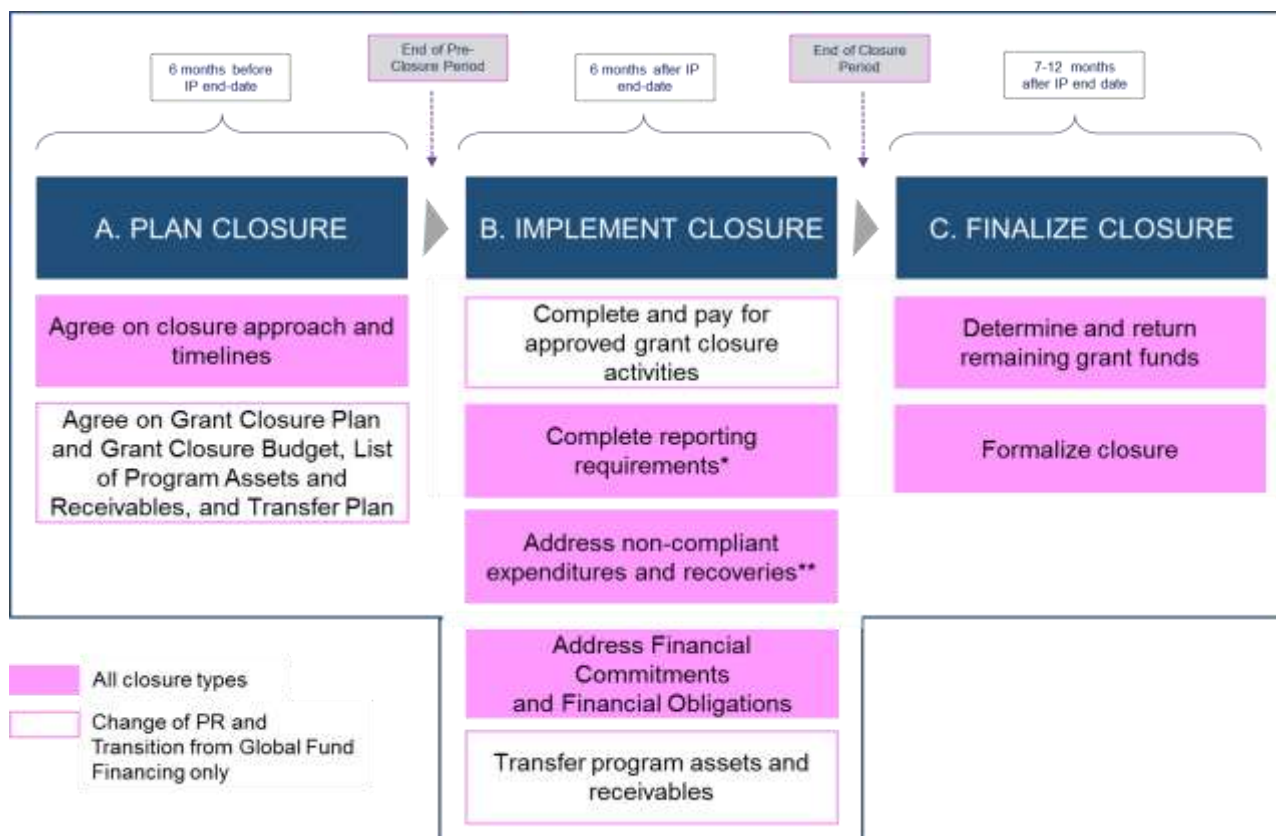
6 months before IP end-date

End of Pre-Closure Period

6 months after IP end-date

End of Closure Period

7-12 months after IP end date

A. PLAN CLOSURE

Agree on closure approach and timelines

Agree on Grant Closure Plan and Grant Closure Budget, List of Program Assets and Receivables, and Transfer Plan

B. IMPLEMENT CLOSURE

Complete and pay for approved grant closure activities

Complete reporting requirements*

Address non-compliant expenditures and recoveries**

Address Financial Commitments and Financial Obligations

Transfer program assets and receivables

C. FINALIZE CLOSURE

Determine and return remaining grant funds

Formalize closure

All closure types

Change of PR and Transition from Global Fund Financing only